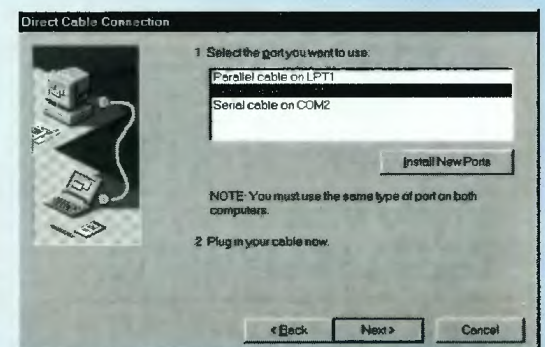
Direct Cable Connection

1 Select the port you want to use.

Parallel cable on LPT1

Serial cable on COM2

Install New Ports

NOTE: You must use the same type of port on both computers.

2 Plug in your cable now.

< Back

Next >

Cancel